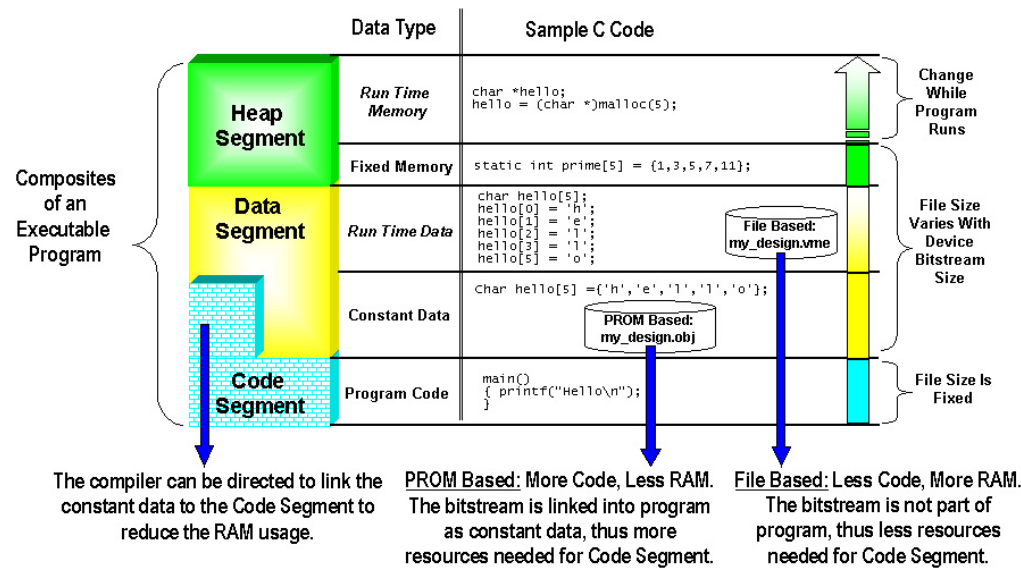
Data Type

Sample C Code

Heap Segment

Data Segment

Code Segment

Composites of an Executable Program

Run Time Memory

char *hello;
hello = (char *)malloc(5);

Change While Program Runs

Fixed Memory

static int prime[5] = {1,3,5,7,11};

Run Time Data

char hello[5];
hello[0] = 'h';
hello[1] = 'e';
hello[2] = 'l';
hello[3] = 'l';
hello[5] = 'o';

File Based: my_design.vme

File Size Varies With Device Bitstream Size

Constant Data

Char hello[5] ={'h','e','l','l','o'};

PROM Based: my_design.obj

Program Code

main()
{ printf("Hello\n");
}

File Size Is Fixed

The compiler can be directed to link the constant data to the Code Segment to reduce the RAM usage.

PROM Based: More Code, Less RAM. The bitstream is linked into program as constant data, thus more resources needed for Code Segment.

File Based: Less Code, More RAM. The bitstream is not part of program, thus less resources needed for Code Segment.